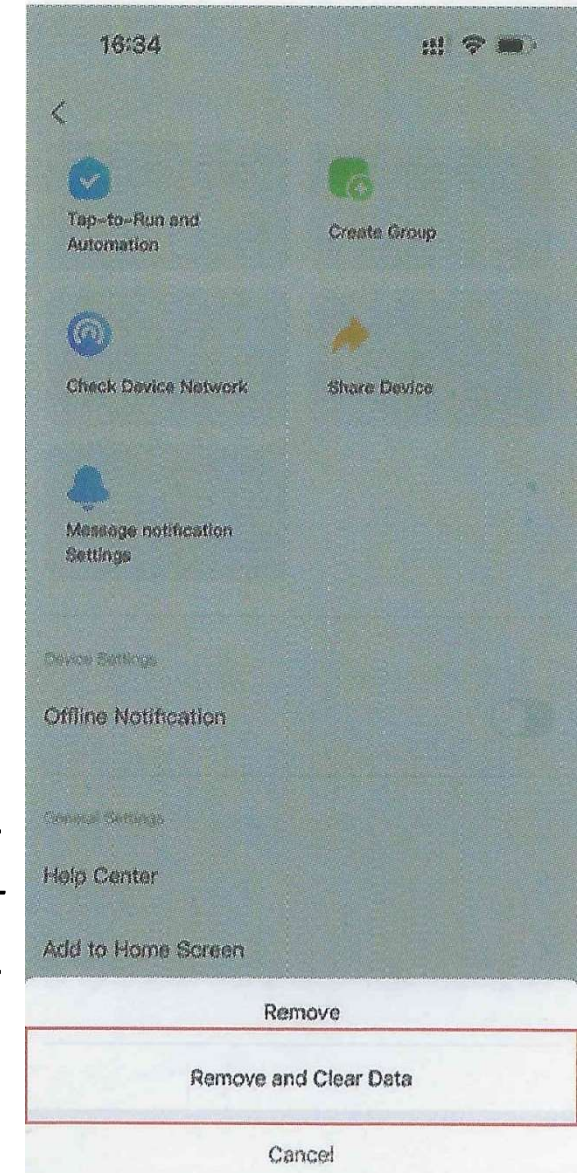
16:34

<

Tap-to-Run and Automation

Create Group

Check Device Network

Share Device

Message notification Settings

Device Settings

Offline Notification

General Settings

Help Center

Add to Home Screen

Remove

Remove and Clear Data

Cancel